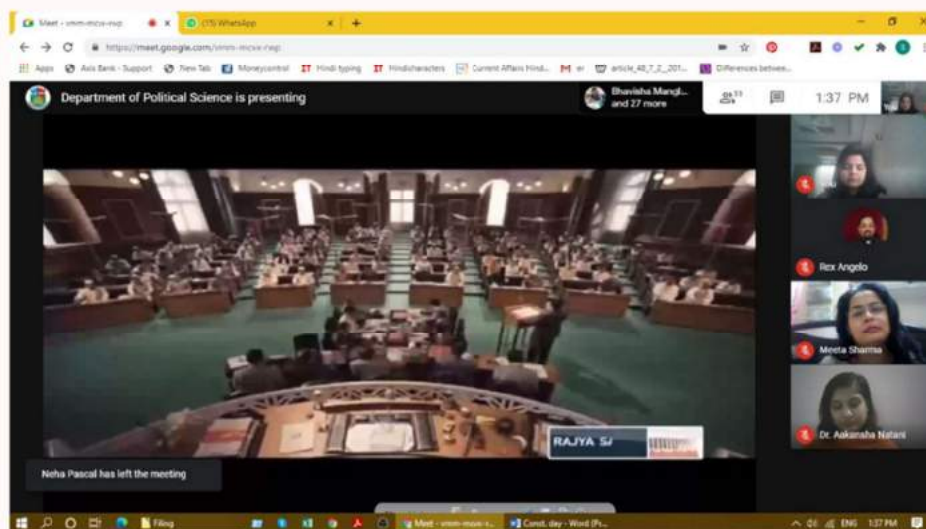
Meet - vmm-mcvx-rwp
(15) WhatsApp
https://meet.google.com/vmm-mcvx-rwp
Apps Axis Bank - Support New Tab Moneycontrol Hindi typing Hindicharacters Current Affairs Hindi... er article_48_7_2_201... Differences betwee...
Department of Political Science is presenting
Bhavisha Mangl... and 27 more
31
1:37 PM
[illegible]
Rex Angelo
Meeta Sharma
Dr. Aakansha Natani
RAJYA S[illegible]
Neha Pascal has left the meeting
Filing
Meet - vmm-mcvx-r...
Const. day - Word (Pr...
ENG 1:37 PM